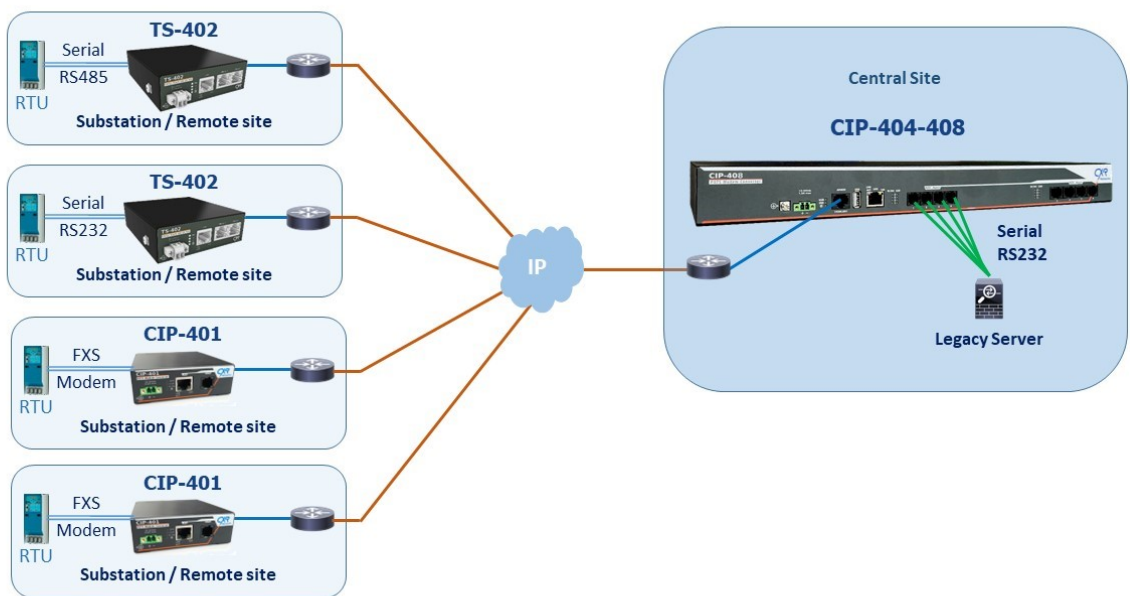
TS-402
Serial
RS485
RTU
Substation / Remote site

TS-402
Serial
RS232
RTU
Substation / Remote site

CIP-401
FXS
Modem
RTU
Substation / Remote site

CIP-401
FXS
Modem
RTU
Substation / Remote site

IP

Central Site
CIP-404-408
CIP-408
Serial
RS232
Legacy Server